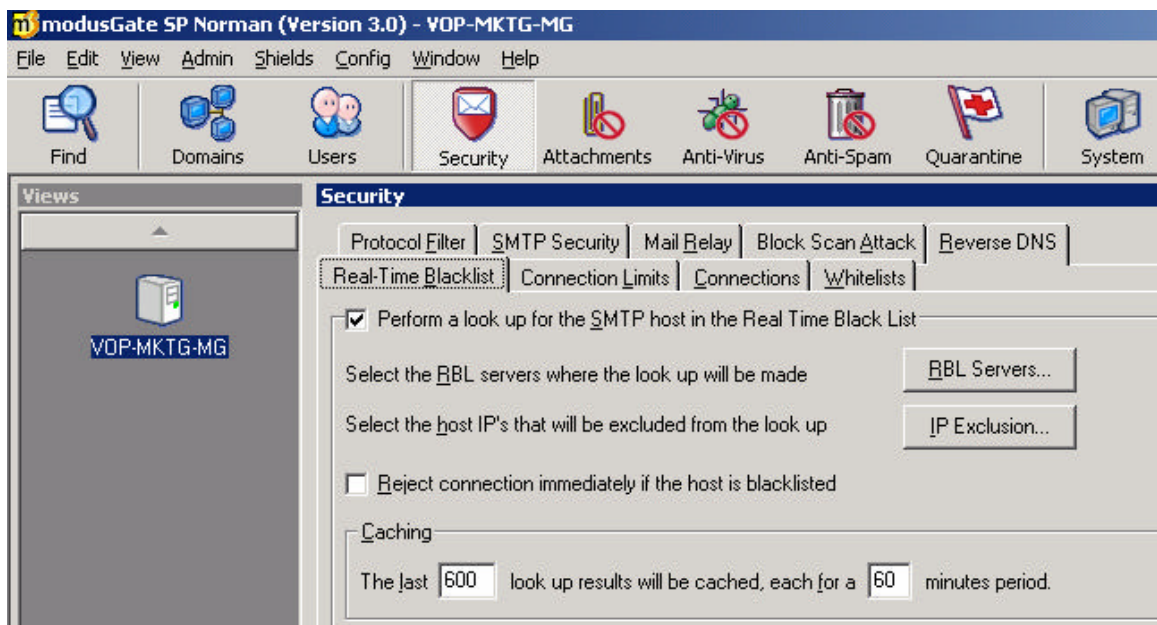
modusGate SP Norman (Version 3.0) - VOP-MKTG-MG

File Edit View Admin Shields Config Window Help

Find Domains Users Security Attachments Anti-Virus Anti-Spam Quarantine System

Views

VOP-MKTG-MG

Security

Protocol Filter | SMTP Security | Mail Relay | Block Scan Attack | Reverse DNS

Real-Time Blacklist | Connection Limits | Connections | Whitelists

☑ Perform a look up for the SMTP host in the Real Time Black List

Select the RBL servers where the look up will be made RBL Servers...

Select the host IP's that will be excluded from the look up IP Exclusion...

☐ Reject connection immediately if the host is blacklisted

Caching

The last 600 look up results will be cached, each for a 60 minutes period.